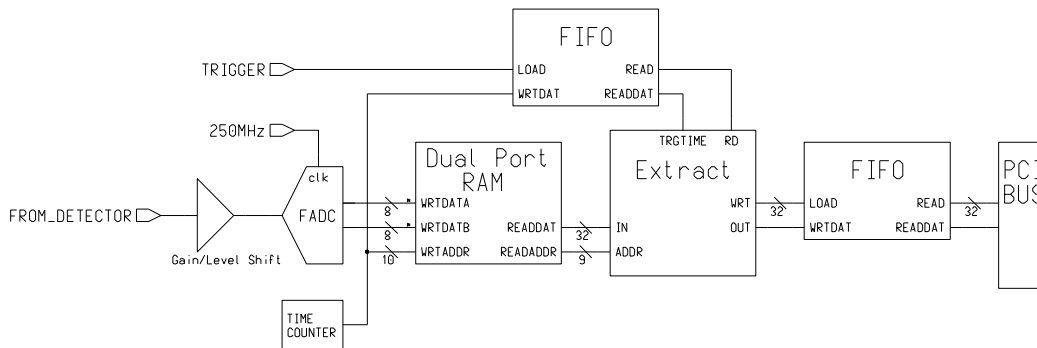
FIFO

TRIGGER

LOAD

READ

WRTDAT

READDAT

250MHz

TRGTIME

RD

clk

Dual Port RAM

Extract

FIFO

PC BUS

FROM_DETECTOR

FADC

WRTDATA

8

WRTDATB

8

READDAT

32

IN

WRT

32

LOAD

READ

32

OUT

WRTDAT

READDAT

WRTADDR

10

READADDR

9

ADDR

Gain/Level Shift

TIME COUNTER